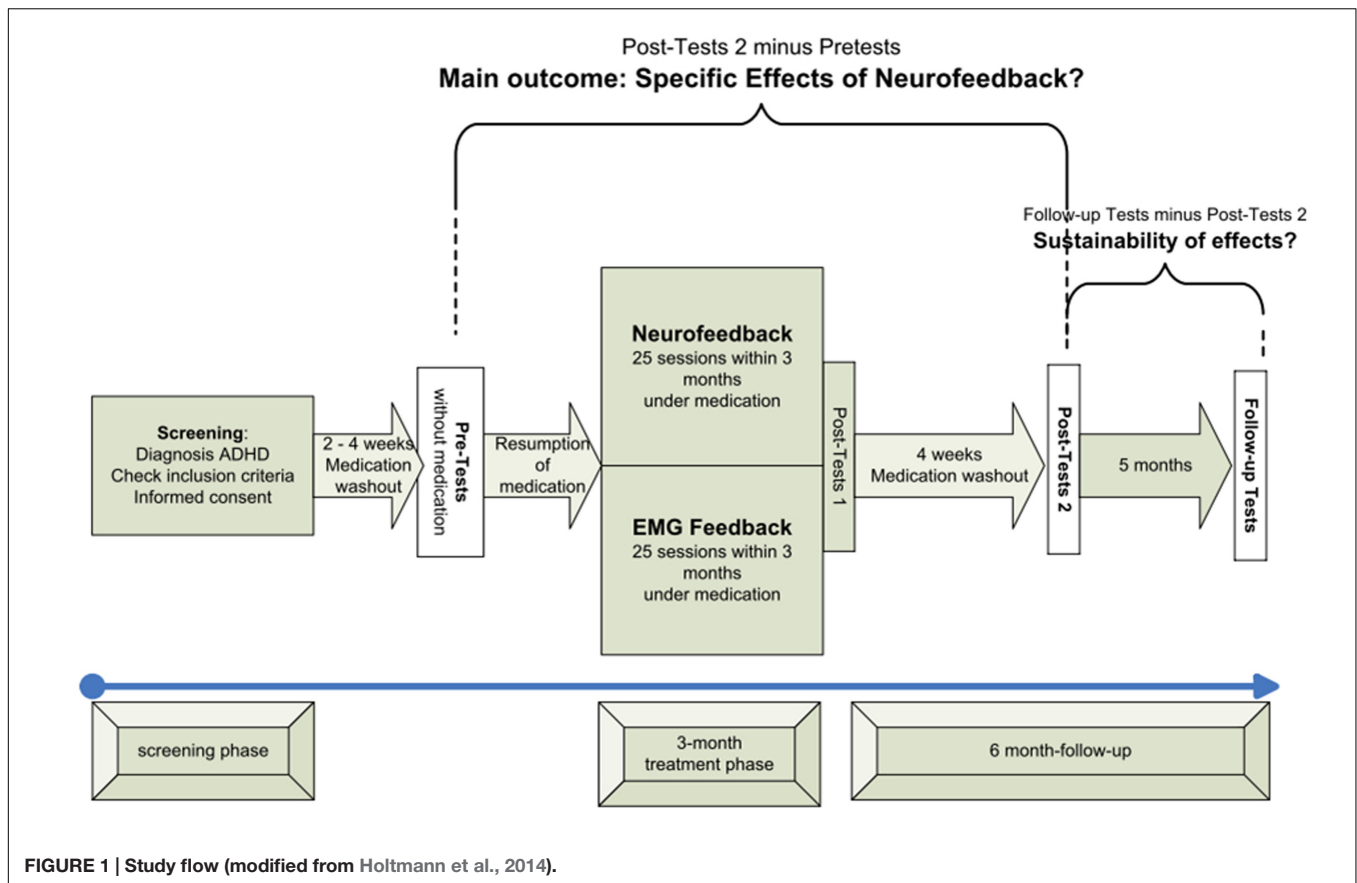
Post-Tests 2 minus Pretests
**Main outcome: Specific Effects of Neurofeedback?**

Follow-up Tests minus Post-Tests 2
**Sustainability of effects?**

**Screening**:
Diagnosis ADHD
Check inclusion criteria
Informed consent

2 - 4 weeks
Medication
washout

**Pre-Tests**
without medication

Resumption
of
medication

**Neurofeedback**
25 sessions within 3 months
under medication

**EMG Feedback**
25 sessions within 3 months
under medication

Post-Tests 1

4 weeks
Medication washout

**Post-Tests 2**

5 months

**Follow-up Tests**

screening phase

3-month
treatment phase

6 month-follow-up

**FIGURE 1 | Study flow (modified from Holtmann et al., 2014).**